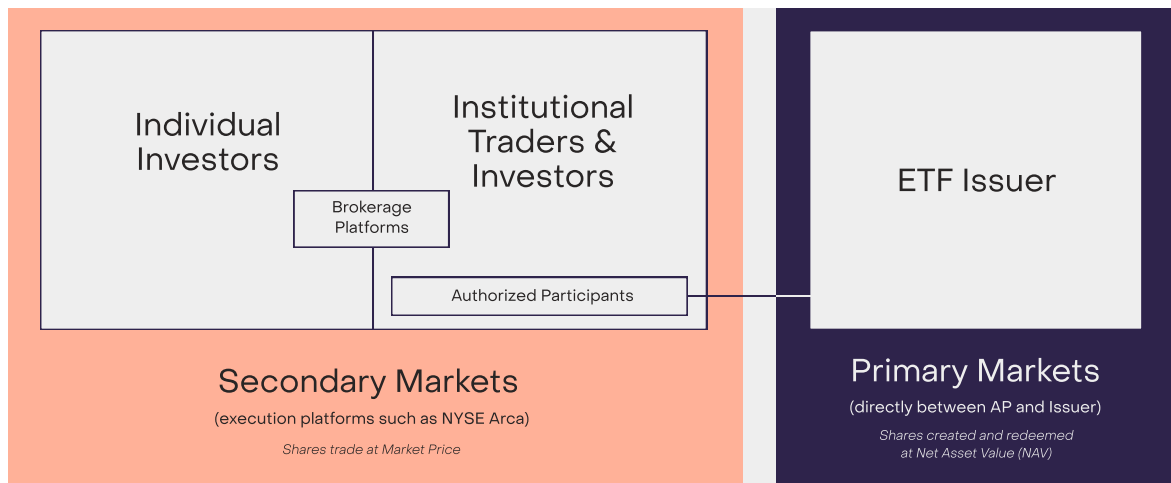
Individual Investors

Brokerage Platforms

Institutional Traders & Investors

Authorized Participants

ETF Issuer

Secondary Markets

(execution platforms such as NYSE Arca)

Shares trade at Market Price

Primary Markets

(directly between AP and Issuer)

Shares created and redeemed at Net Asset Value (NAV)